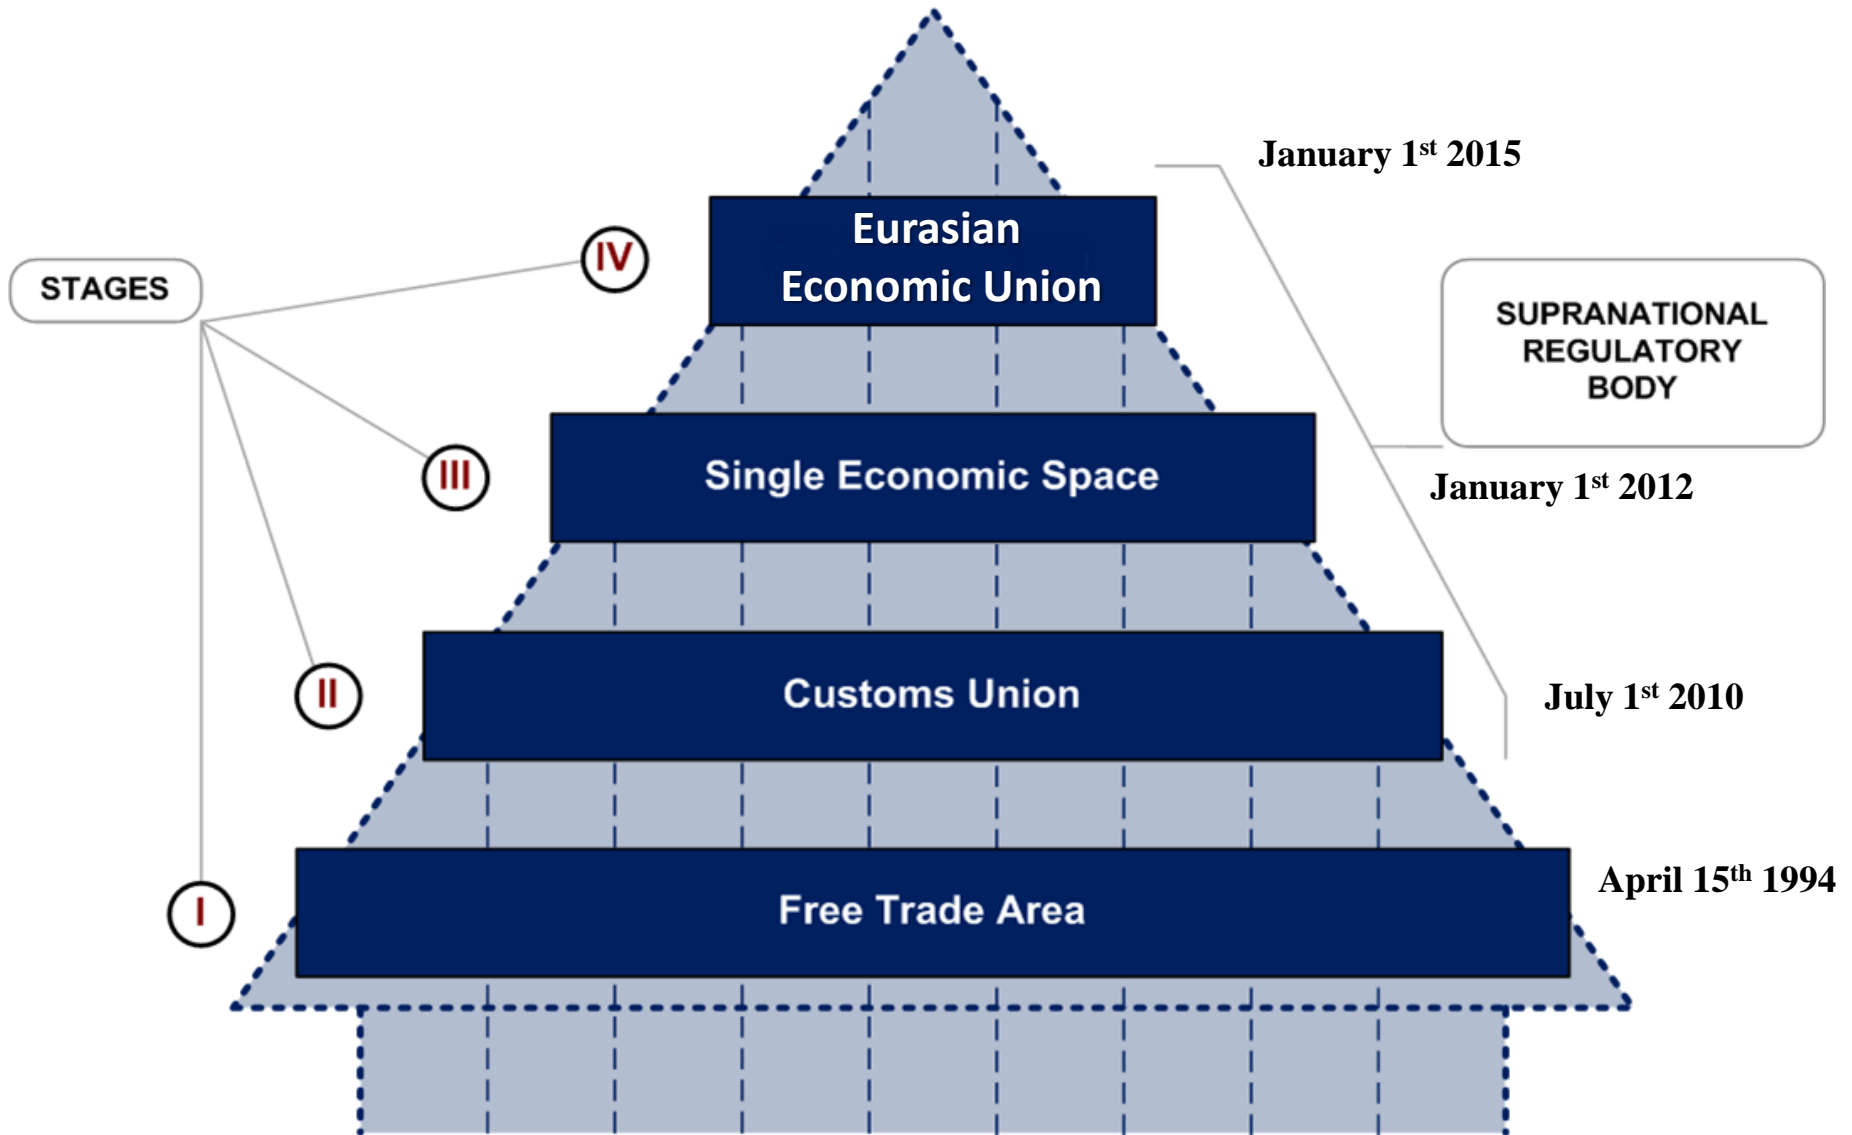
STAGES

IV

Eurasian Economic Union

January 1$^{st}$ 2015

SUPRANATIONAL REGULATORY BODY

III

Single Economic Space

January 1$^{st}$ 2012

II

Customs Union

July 1$^{st}$ 2010

I

Free Trade Area

April 15$^{th}$ 1994